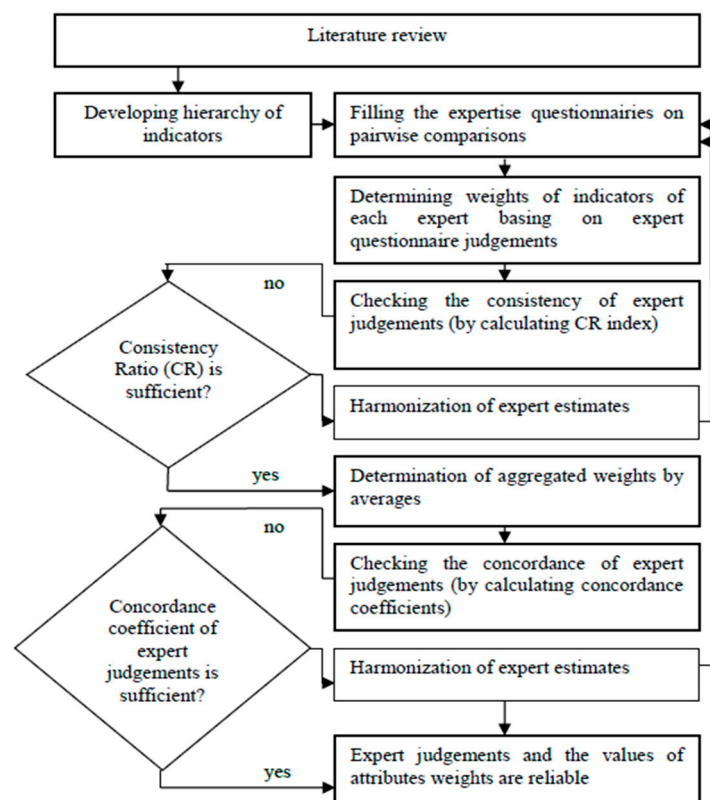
Literature review

Developing hierarchy of indicators

Filling the expertise questionnairies on pairwise comparisons

Determining weights of indicators of each expert basing on expert questionnaire judgements

no

Checking the consistency of expert judgements (by calculating CR index)

Consistency Ratio (CR) is sufficient?

Harmonization of expert estimates

yes

Determination of aggregated weights by averages

no

Checking the concordance of expert judgements (by calculating concordance coefficients)

Concordance coefficient of expert judgements is sufficient?

Harmonization of expert estimates

yes

Expert judgements and the values of attributes weights are reliable